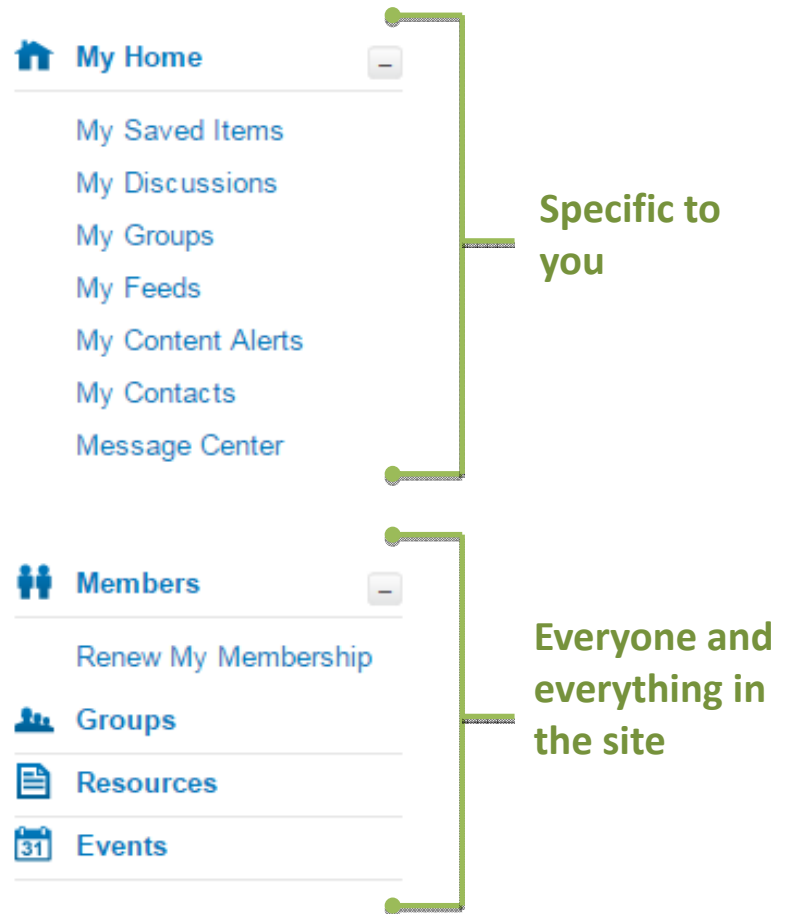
My Home

My Saved Items
My Discussions
My Groups
My Feeds
My Content Alerts
My Contacts
Message Center

Specific to you

Members

Renew My Membership

Groups

Resources

31 Events

Everyone and everything in the site